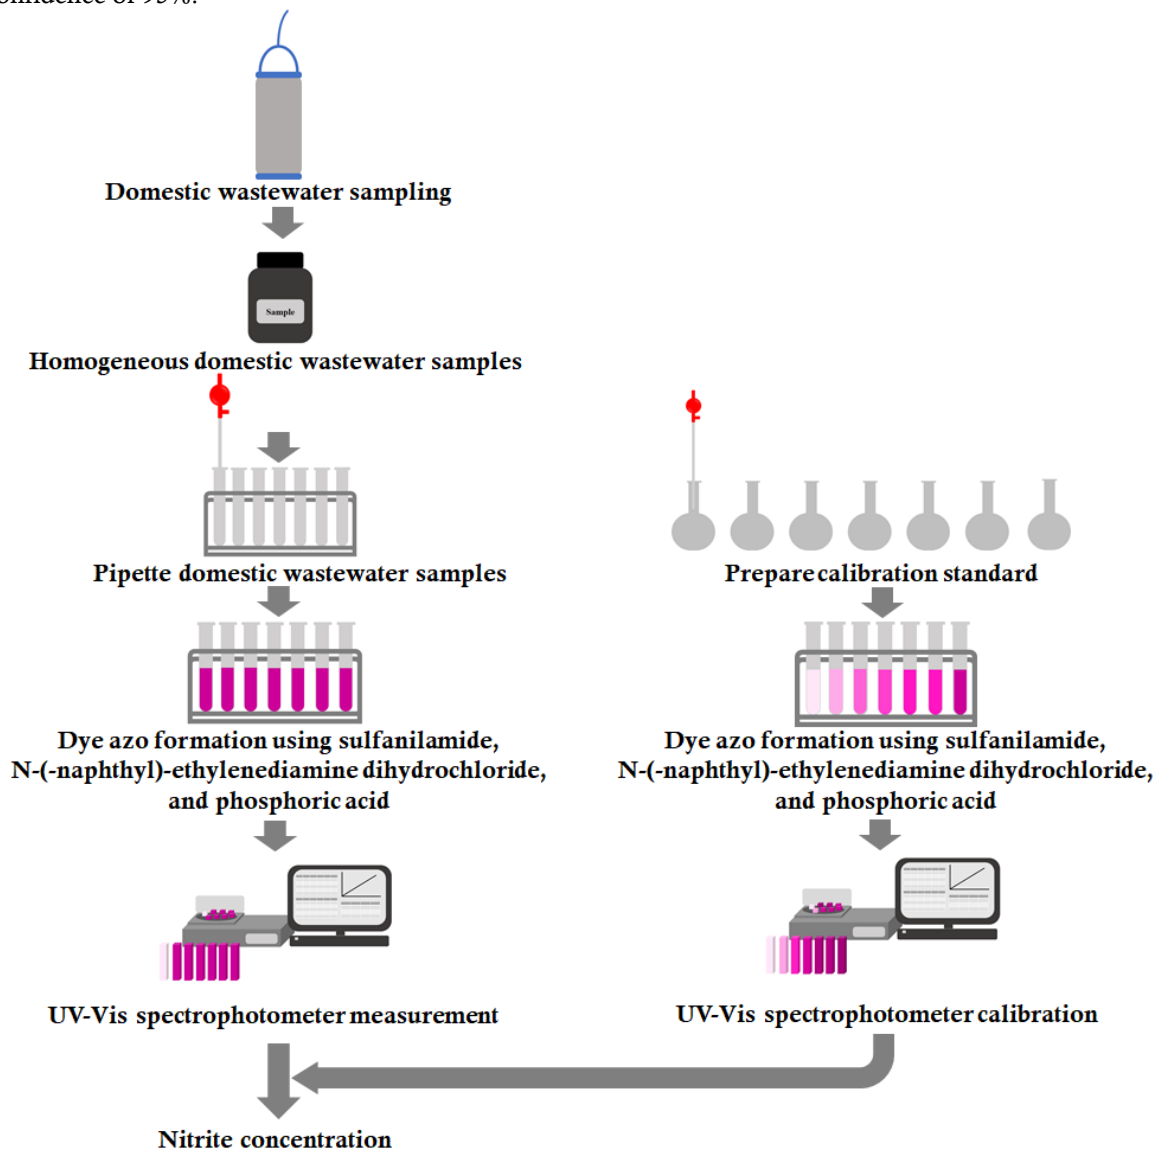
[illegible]onfidence of 95%.

Domestic wastewater sampling

Sample

Homogeneous domestic wastewater samples

Pipette domestic wastewater samples

Prepare calibration standard

Dye azo formation using sulfanilamide, N-(-naphthyl)-ethylenediamine dihydrochloride, and phosphoric acid

Dye azo formation using sulfanilamide, N-(-naphthyl)-ethylenediamine dihydrochloride, and phosphoric acid

UV-Vis spectrophotometer measurement

UV-Vis spectrophotometer calibration

Nitrite concentration